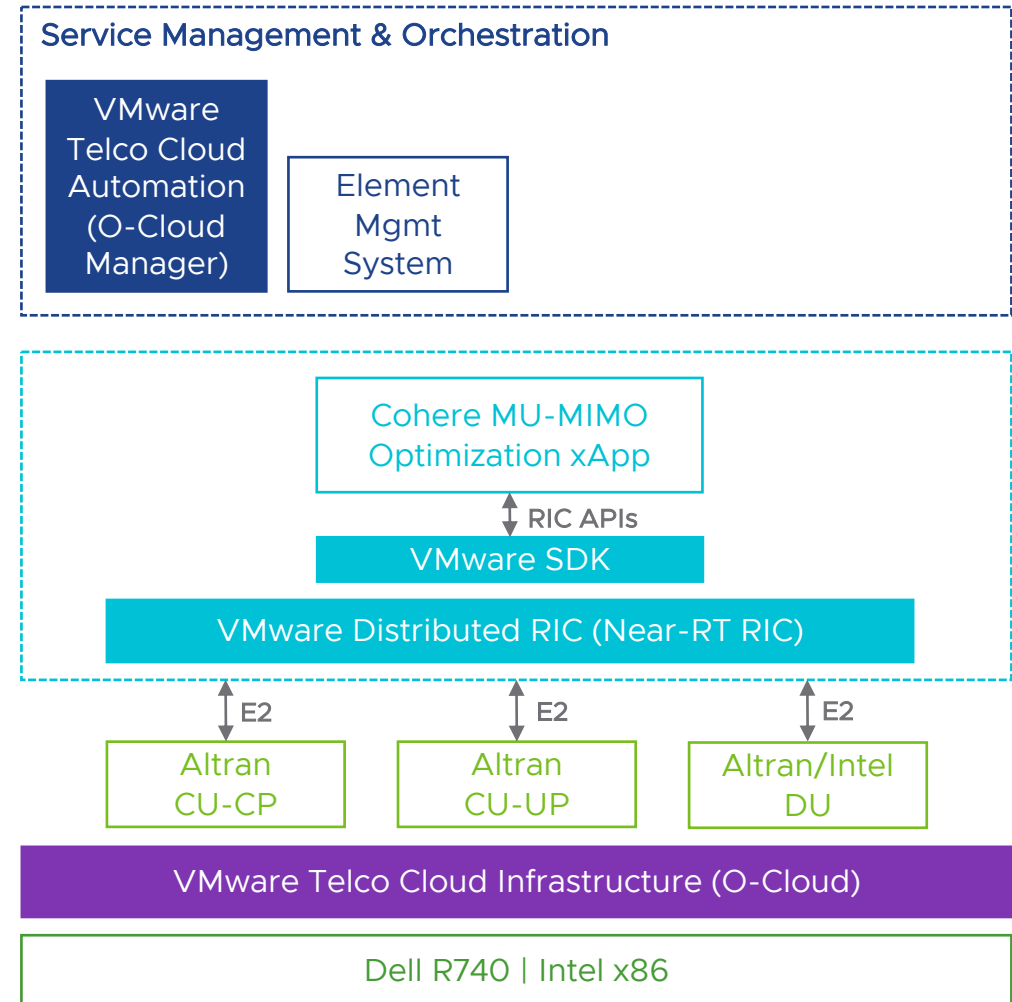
Service Management & Orchestration

VMware Telco Cloud Automation (O-Cloud Manager)

Element Mgmt System

Cohere MU-MIMO Optimization xApp

RIC APIs

VMware SDK

VMware Distributed RIC (Near-RT RIC)

E2

E2

E2

Altran CU-CP

Altran CU-UP

Altran/Intel DU

VMware Telco Cloud Infrastructure (O-Cloud)

Dell R740 | Intel x86